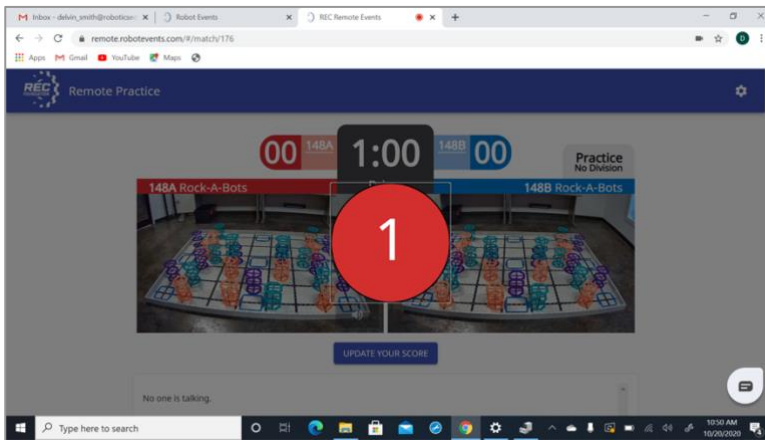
M Inbox - delvin_smith@roboticon ×
Robot Events ×
REC Remote Events ×
+
remote.robotevents.com/#/match/176
Apps Gmail YouTube Maps
REC Remote Practice
00 148A 1:00 148B 00
Practice
No Division
148A Rock-A-Bots
148B Rock-A-Bots
1
UPDATE YOUR SCORE
No one is talking.
Type here to search
10:50 AM
10/20/2020